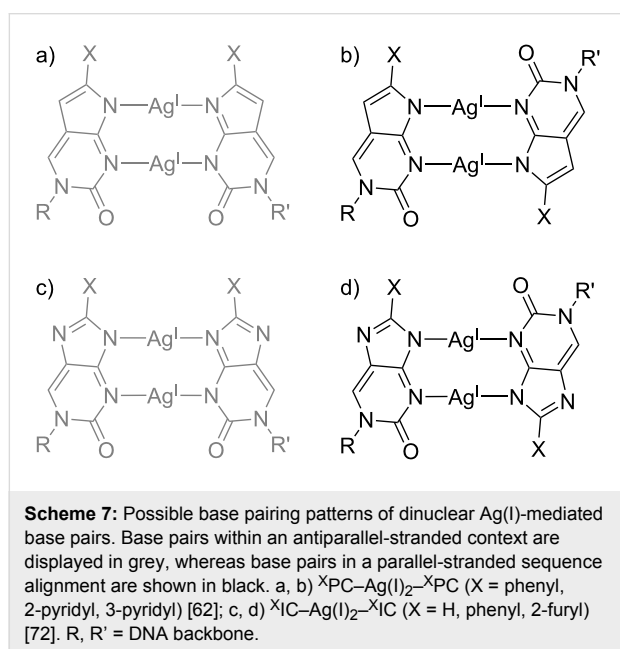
a) X X N Ag$^I$ N N Ag$^I$ N N N R O O R'

b) X O R' N Ag$^I$ N N N Ag$^I$ N N R O X

c) X X N N Ag$^I$ N N N Ag$^I$ N N N R O O R'

d) X O R' N N Ag$^I$ N N N Ag$^I$ N N R O N X

**Scheme 7:** Possible base pairing patterns of dinuclear Ag(I)-mediated base pairs. Base pairs within an antiparallel-stranded context are displayed in grey, whereas base pairs in a parallel-stranded sequence alignment are shown in black. a, b) $^{X}$PC–Ag(I)$_2$–$^{X}$PC (X = phenyl, 2-pyridyl, 3-pyridyl) [62]; c, d) $^{X}$IC–Ag(I)$_2$–$^{X}$IC (X = H, phenyl, 2-furyl) [72]. R, R' = DNA backbone.